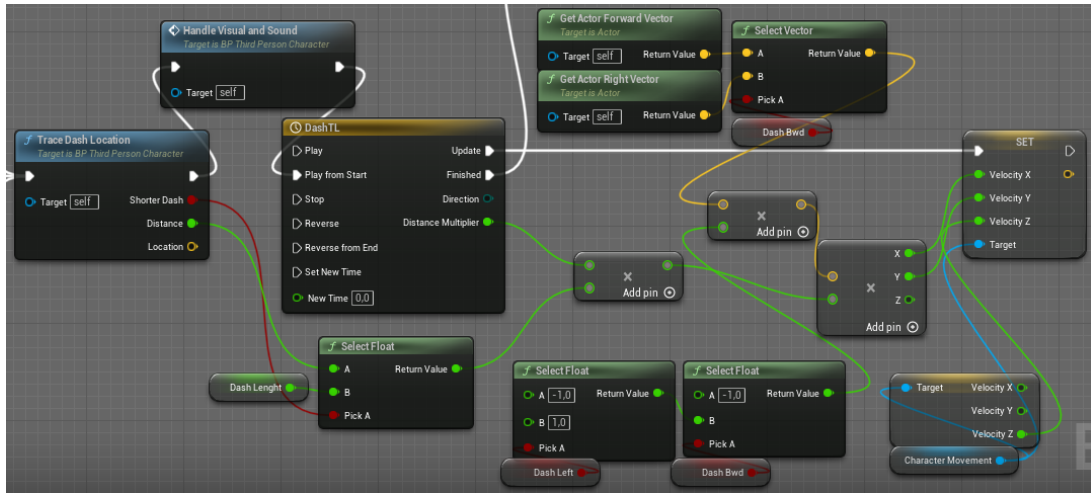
Handle Visual and Sound
Target is BP Third Person Character
Target self

Trace Dash Location
Target is BP Third Person Character
Target self
Shorter Dash
Distance
Location

DashTL
Play
Play from Start
Stop
Reverse
Reverse from End
Set New Time
New Time 0,0
Update
Finished
Direction
Distance Multiplier

Get Actor Forward Vector
Target is Actor
Target self
Return Value

Get Actor Right Vector
Target is Actor
Target self
Return Value

Select Vector
A
B
Pick A
Return Value

Dash Bwd

SET
Velocity X
Velocity Y
Velocity Z
Target

Add pin

Add pin

X
Y
Z
Add pin

Dash Lenght

Select Float
A
B
Pick A
Return Value

Select Float
A -1,0
B 1,0
Pick A
Return Value

Dash Left

Select Float
A -1,0
B
Pick A
Return Value

Dash Bwd

Target
Velocity X
Velocity Y
Velocity Z

Character Movement